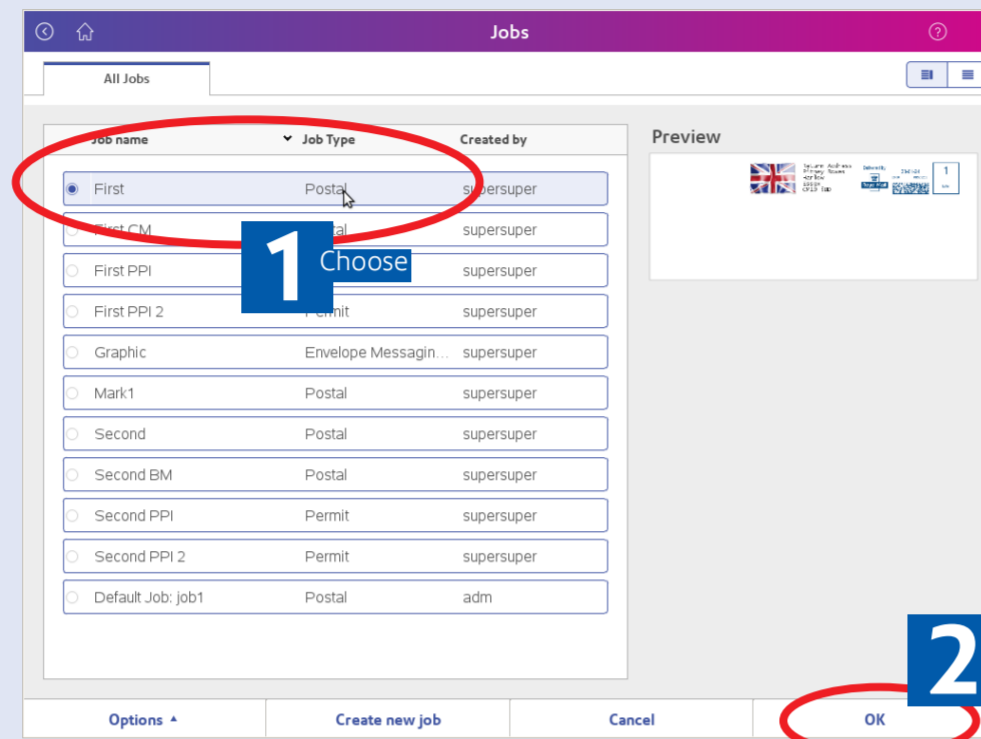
Jobs

All Jobs

| Job name | Job Type | Created by |
|---|---|---|
| First | Postal | supersuper |
| First CM | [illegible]tal | supersuper |
| First PPI | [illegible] | supersuper |
| First PPI 2 | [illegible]ermit | supersuper |
| Graphic | Envelope Messagin... | supersuper |
| Mark1 | Postal | supersuper |
| Second | Postal | supersuper |
| Second BM | Postal | supersuper |
| Second PPI | Permit | supersuper |
| Second PPI 2 | Permit | supersuper |
| Default Job: job1 | Postal | adm |

1 Choose

Preview

1

2

Options ▲

Create new job

Cancel

OK